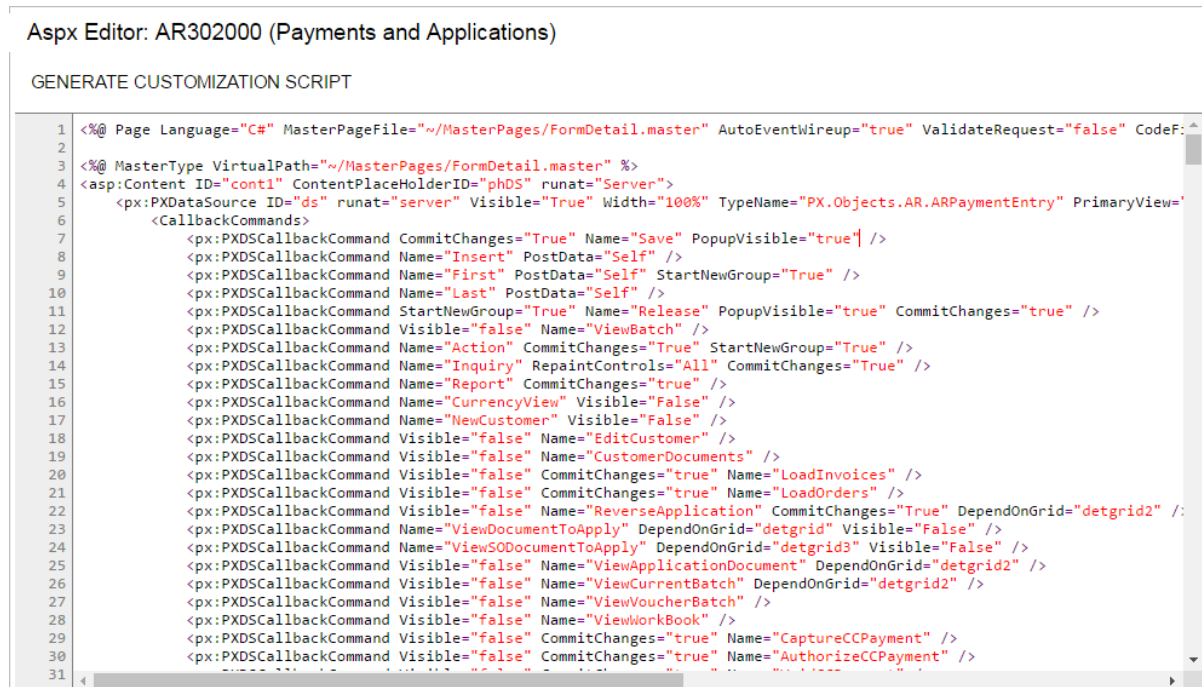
Aspx Editor: AR302000 (Payments and Applications)

GENERATE CUSTOMIZATION SCRIPT

1 <%@ Page Language="C#" MasterPageFile="~/MasterPages/FormDetail.master" AutoEventWireup="true" ValidateRequest="false" CodeF:
2
3 <%@ MasterType VirtualPath="~/MasterPages/FormDetail.master" %>
4 <asp:Content ID="cont1" ContentPlaceHolderID="phDS" runat="Server">
5 <px:PXDataSource ID="ds" runat="server" Visible="True" Width="100%" TypeName="PX.Objects.AR.ARPaymentEntry" PrimaryView="
6 <CallbackCommands>
7 <px:PXDSCallbackCommand CommitChanges="True" Name="Save" PopupVisible="true" />
8 <px:PXDSCallbackCommand Name="Insert" PostData="Self" />
9 <px:PXDSCallbackCommand Name="First" PostData="Self" StartNewGroup="True" />
10 <px:PXDSCallbackCommand Name="Last" PostData="Self" />
11 <px:PXDSCallbackCommand StartNewGroup="True" Name="Release" PopupVisible="true" CommitChanges="true" />
12 <px:PXDSCallbackCommand Visible="false" Name="ViewBatch" />
13 <px:PXDSCallbackCommand Name="Action" CommitChanges="True" StartNewGroup="True" />
14 <px:PXDSCallbackCommand Name="Inquiry" RepaintControls="All" CommitChanges="True" />
15 <px:PXDSCallbackCommand Name="Report" CommitChanges="true" />
16 <px:PXDSCallbackCommand Name="CurrencyView" Visible="False" />
17 <px:PXDSCallbackCommand Name="NewCustomer" Visible="False" />
18 <px:PXDSCallbackCommand Visible="false" Name="EditCustomer" />
19 <px:PXDSCallbackCommand Visible="false" Name="CustomerDocuments" />
20 <px:PXDSCallbackCommand Visible="false" CommitChanges="true" Name="LoadInvoices" />
21 <px:PXDSCallbackCommand Visible="false" CommitChanges="true" Name="LoadOrders" />
22 <px:PXDSCallbackCommand Visible="false" Name="ReverseApplication" CommitChanges="True" DependOnGrid="detgrid2" /:
23 <px:PXDSCallbackCommand Name="ViewDocumentToApply" DependOnGrid="detgrid" Visible="False" />
24 <px:PXDSCallbackCommand Name="ViewSODocumentToApply" DependOnGrid="detgrid3" Visible="False" />
25 <px:PXDSCallbackCommand Visible="false" Name="ViewApplicationDocument" DependOnGrid="detgrid2" />
26 <px:PXDSCallbackCommand Visible="false" Name="ViewCurrentBatch" DependOnGrid="detgrid2" />
27 <px:PXDSCallbackCommand Visible="false" Name="ViewVoucherBatch" />
28 <px:PXDSCallbackCommand Visible="false" Name="ViewWorkBook" />
29 <px:PXDSCallbackCommand Visible="false" CommitChanges="true" Name="CaptureCCPayment" />
30 <px:PXDSCallbackCommand Visible="false" CommitChanges="true" Name="AuthorizeCCPayment" />
31 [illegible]